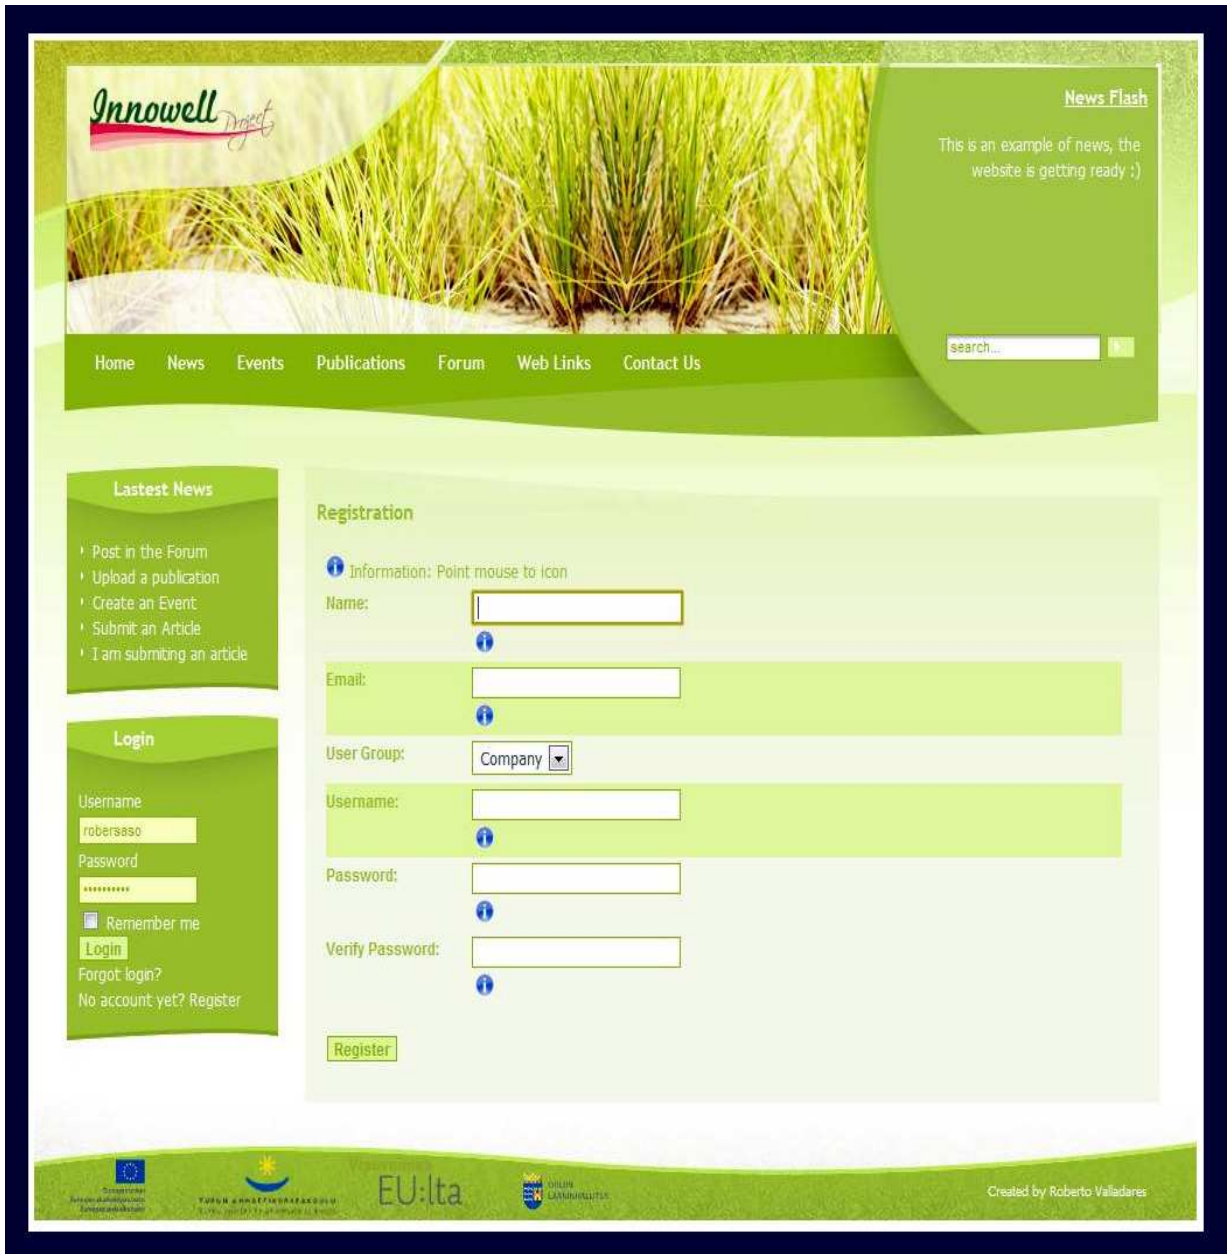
Innowell Project

News Flash

This is an example of news, the website is getting ready :)

search...

Home News Events Publications Forum Web Links Contact Us

Lastest News

Post in the Forum
Upload a publication
Create an Event
Submit an Article
I am submiting an article

Login

Username
robersaso
Password
••••••••••
Remember me
Login
Forgot login?
No account yet? Register

Registration

Information: Point mouse to icon

Name:

Email:

User Group: Company

Username:

Password:

Verify Password:

Register

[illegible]

TURUN AMMATTIKORKEAKOULU

EU:lta

OULUN LÄÄNINHALLITUS

Created by Roberto Valladares